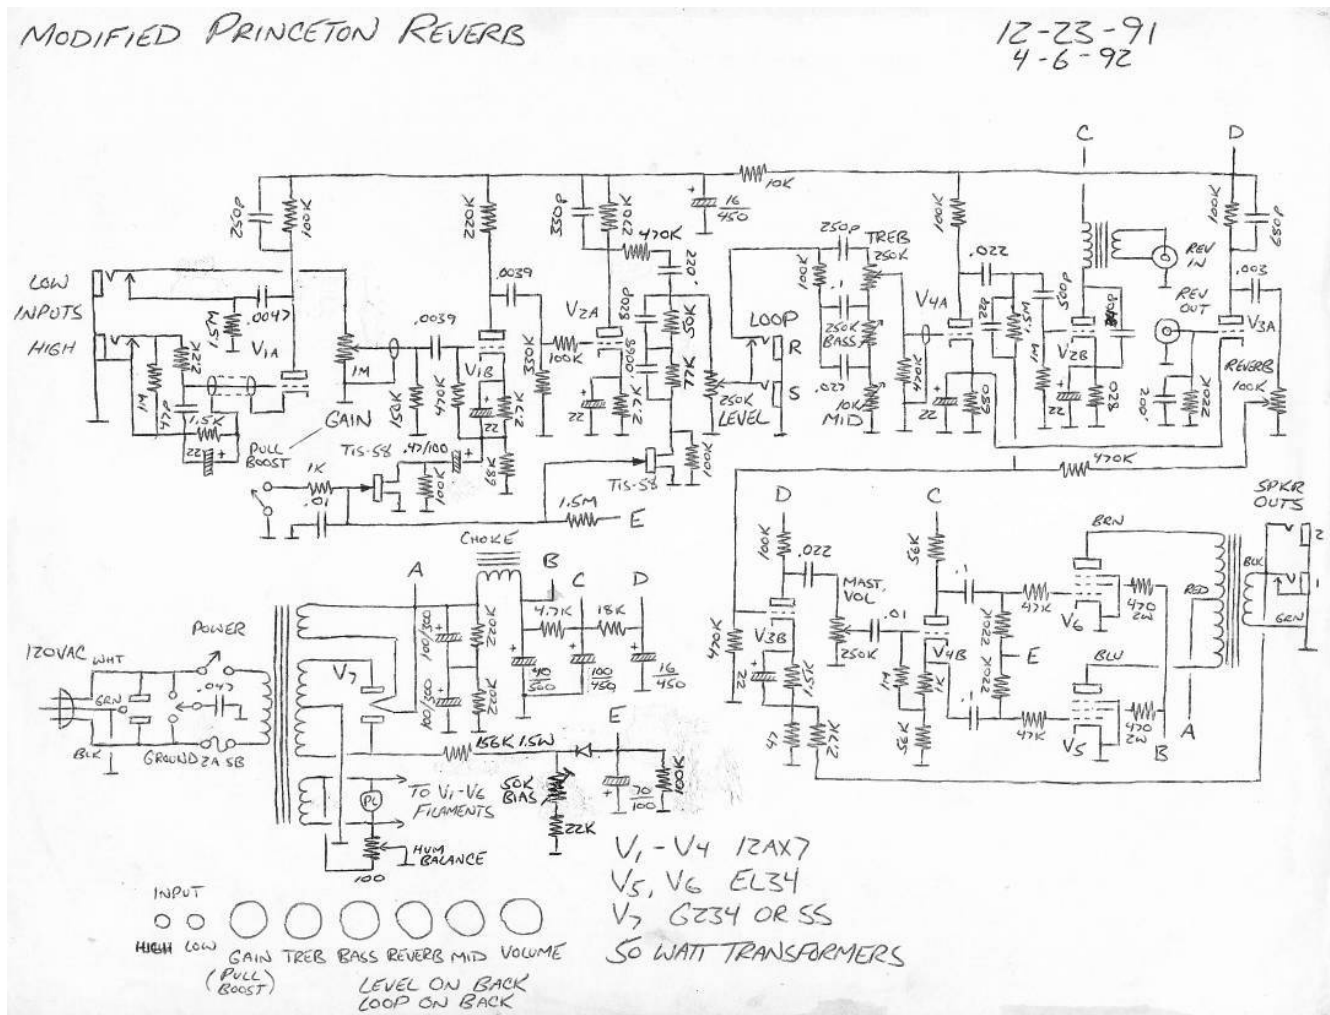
MODIFIED PRINCETON REVERB

12-23-91
4-6-92

C D

10K

16
450

250P 100K

220K

330P 270K

470K

.022

250P TREB 250K

100K

.022

100K 680P

REV IN

LOW
INPUTS
HIGH

1.5M .0047

V1A

.0039

.0039

V1B

150K 470K 2.7K 22

1M GAIN

PULL BOOST

1M 47P 1.5K 22

22K

330K 100K

V2A

820P .0068

50K

77K 2.7K 22

250K LEVEL

LOOP R S

100K .1 250K BASS

.027 10K MID

V4A

470K 22 680

2P 1.5M 1M 22

50P

V2B

820

REV OUT

.003

V3A

REVERB 100K

220K .002

TIS-58 .47/100 100K 68K

1K .01

TIS-58 100K

1.5M E

470K

SPKR OUTS 2 1

CHOKE

A B C D

4.7K 18K

220K 220K

100/350 100/350

40 500

100 450

16 450

D C

100K .022

56K

.1

BRN

MAST. VOL

250K .01

V3B

470K 22 1.5K 47 2.7K

V4B

1M 1K 56K

220K 220K E

47K V6 470 2W

47K V5 470 2W

BLK RED GRN

BLU

B A

POWER

120VAC WHT

GRN .047

BLK GROUND 2A SB

V7

156K 1.5W E

50K BIAS 22K

70 100 100K

TO V1-V6 FILAMENTS

PL

HUM BALANCE

100

V1 - V4 12AX7
V5, V6 EL34
V7 GZ34 OR SS
50 WATT TRANSFORMERS

INPUT
HIGH LOW GAIN (PULL BOOST) TREB BASS REVERB MID VOLUME

LEVEL ON BACK
LOOP ON BACK